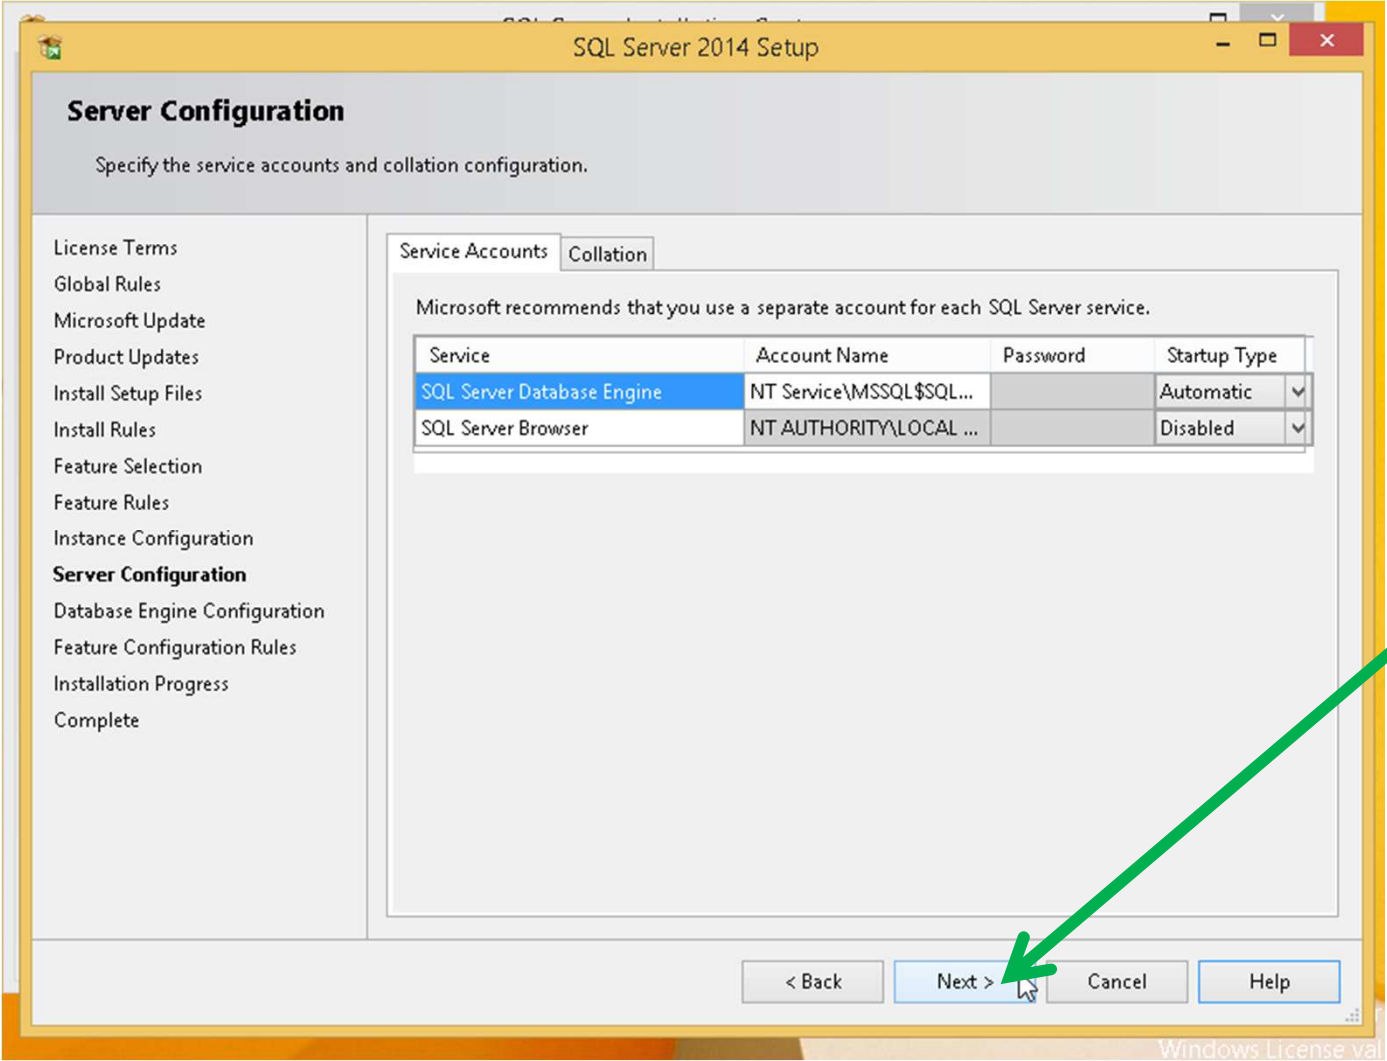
SQL Server 2014 Setup

Server Configuration

Specify the service accounts and collation configuration.

License Terms
Global Rules
Microsoft Update
Product Updates
Install Setup Files
Install Rules
Feature Selection
Feature Rules
Instance Configuration
Server Configuration
Database Engine Configuration
Feature Configuration Rules
Installation Progress
Complete

Service Accounts | Collation

Microsoft recommends that you use a separate account for each SQL Server service.

| Service | Account Name | Password | Startup Type |
|---|---|---|---|
| SQL Server Database Engine | NT Service\MSSQL$SQL... | | Automatic |
| SQL Server Browser | NT AUTHORITY\LOCAL ... | | Disabled |

< Back | Next > | Cancel | Help

Windows License val